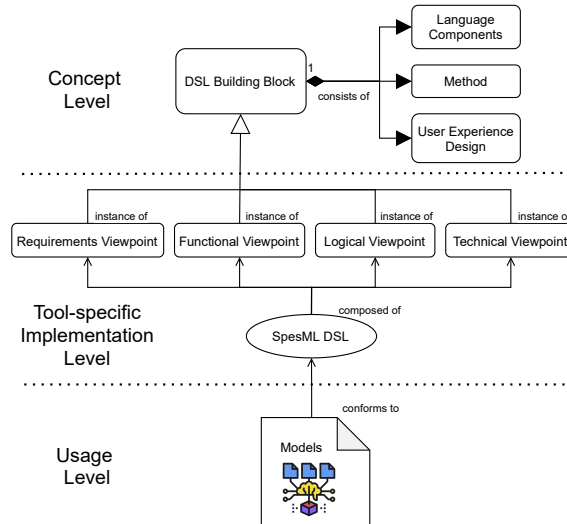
Concept Level

DSL Building Block

1

consists of

Language Components

Method

User Experience Design

instance of

instance of

instance of

instance o

Requirements Viewpoint

Functional Viewpoint

Logical Viewpoint

Technical Viewpoint

Tool-specific Implementation Level

composed of

SpesML DSL

conforms to

Usage Level

Models